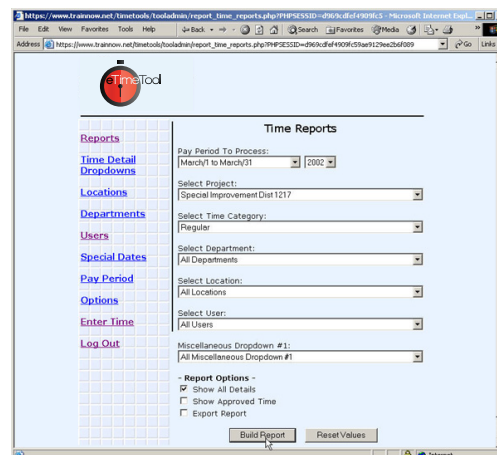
https://www.trainnow.net/timetools/tooladmin/report_time_reports.php?PHPSESSID=d969cdfef4909fc5 - Microsoft Internet Expl...

File Edit View Favorites Tools Help

Back Search Favorites Media

Address https://www.trainnow.net/timetools/tooladmin/report_time_reports.php?PHPSESSID=d969cdfef4909fc59ae9129ee2b6f089 Go Links

eTimeTool

Reports
Time Detail Dropdowns
Locations
Departments
Users
Special Dates
Pay Period
Options
Enter Time
Log Out

Time Reports

Pay Period To Process:
March/1 to March/31
2002

Select Project:
Special Improvement Dist 1217

Select Time Category:
Regular

Select Department:
All Departments

Select Location:
All Locations

Select User:
All Users

Miscellaneous Dropdown #1:
All Miscellaneous Dropdown #1

- Report Options -
Show All Details
Show Approved Time
Export Report

Build Report
Reset Values

Internet